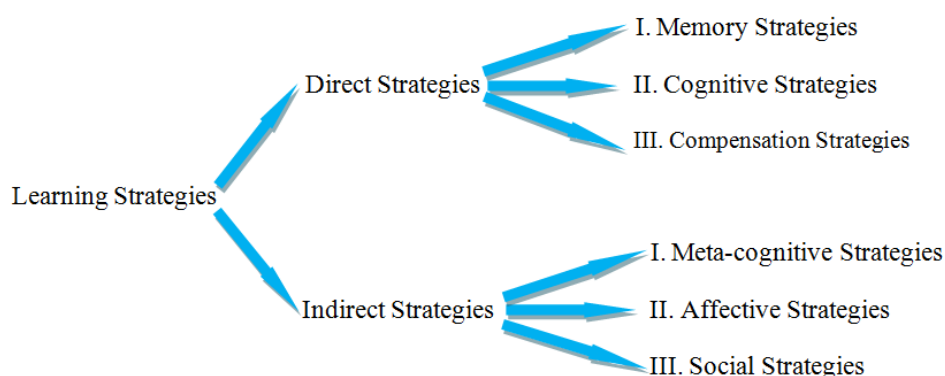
Learning Strategies

Direct Strategies

I. Memory Strategies

II. Cognitive Strategies

III. Compensation Strategies

Indirect Strategies

I. Meta-cognitive Strategies

II. Affective Strategies

III. Social Strategies